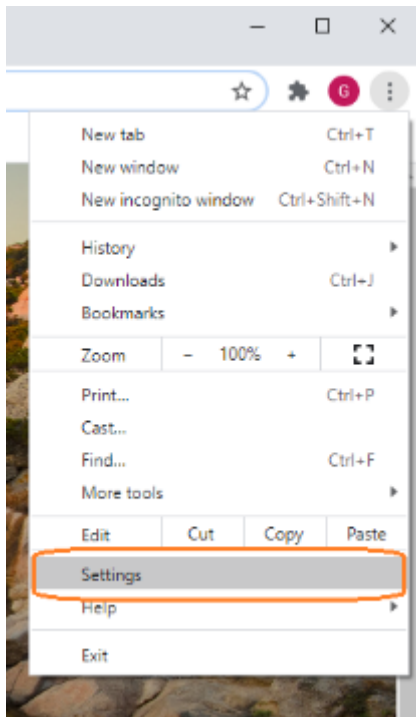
G

New tab Ctrl+T
New window Ctrl+N
New incognito window Ctrl+Shift+N

History
Downloads Ctrl+J
Bookmarks

Zoom – 100% +

Print... Ctrl+P
Cast...
Find... Ctrl+F
More tools

Edit Cut Copy Paste

Settings
Help

Exit